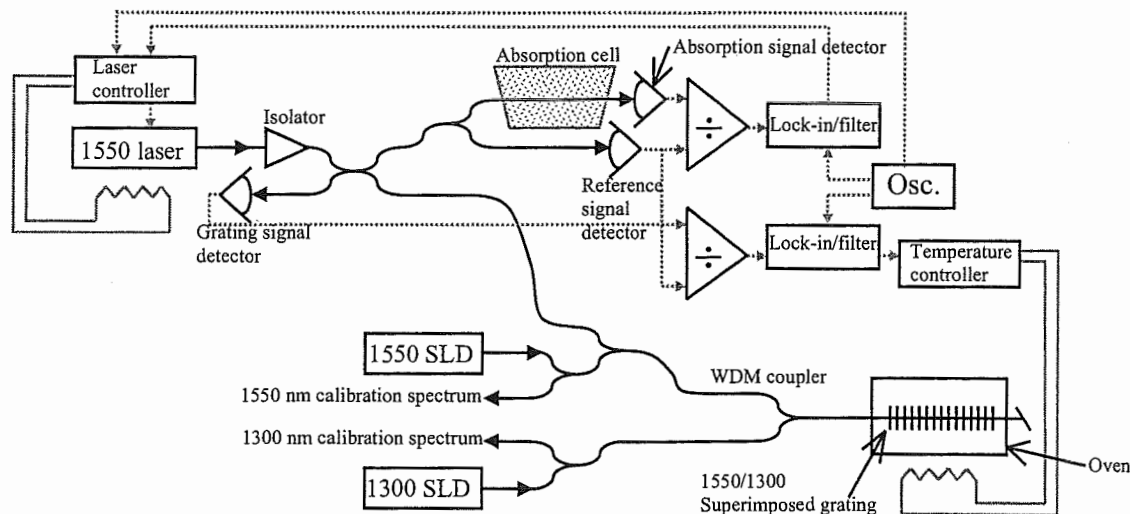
Laser controller

1550 laser

Isolator

Grating signal detector

Absorption cell

Absorption signal detector

Reference signal detector

$\div$

Lock-in/filter

Osc.

$\div$

Lock-in/filter

Temperature controller

1550 SLD

1550 nm calibration spectrum

WDM coupler

1300 nm calibration spectrum

1300 SLD

1550/1300 Superimposed grating

Oven